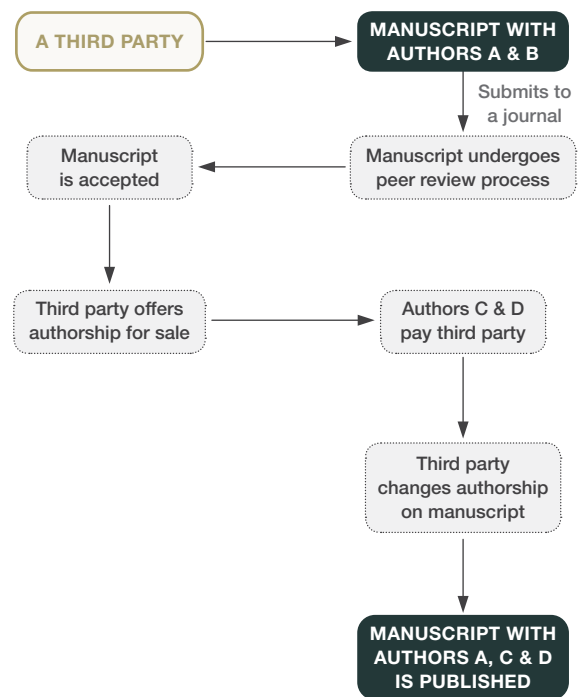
A THIRD PARTY

MANUSCRIPT WITH AUTHORS A & B

Submits to a journal

Manuscript undergoes peer review process

Manuscript is accepted

Third party offers authorship for sale

Authors C & D pay third party

Third party changes authorship on manuscript

MANUSCRIPT WITH AUTHORS A, C & D IS PUBLISHED